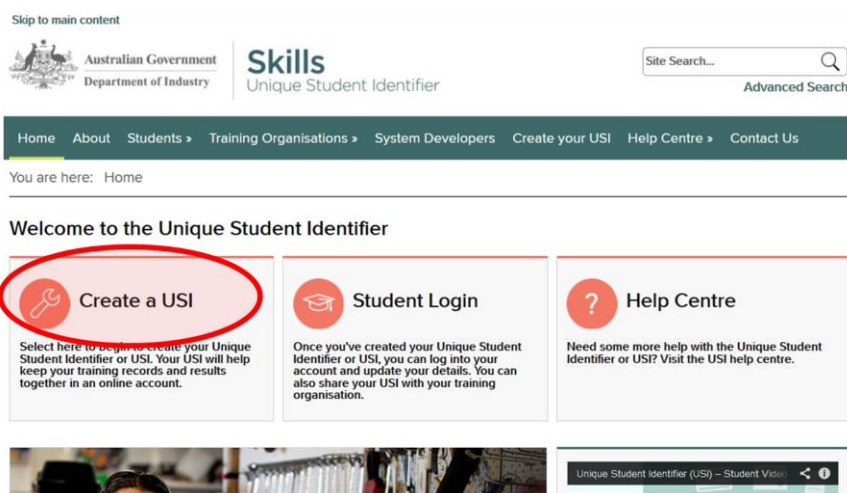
Skip to main content

Australian Government
Department of Industry

Skills
Unique Student Identifier

Site Search...

Advanced Search

Home About Students » Training Organisations » System Developers Create your USI Help Centre » Contact Us

You are here: Home

Welcome to the Unique Student Identifier

Create a USI

Select here to begin to create your Unique Student Identifier or USI. Your USI will help keep your training records and results together in an online account.

Student Login

Once you've created your Unique Student Identifier or USI, you can log into your account and update your details. You can also share your USI with your training organisation.

Help Centre

Need some more help with the Unique Student Identifier or USI? Visit the USI help centre.

Unique Student Identifier (USI) – Student Video